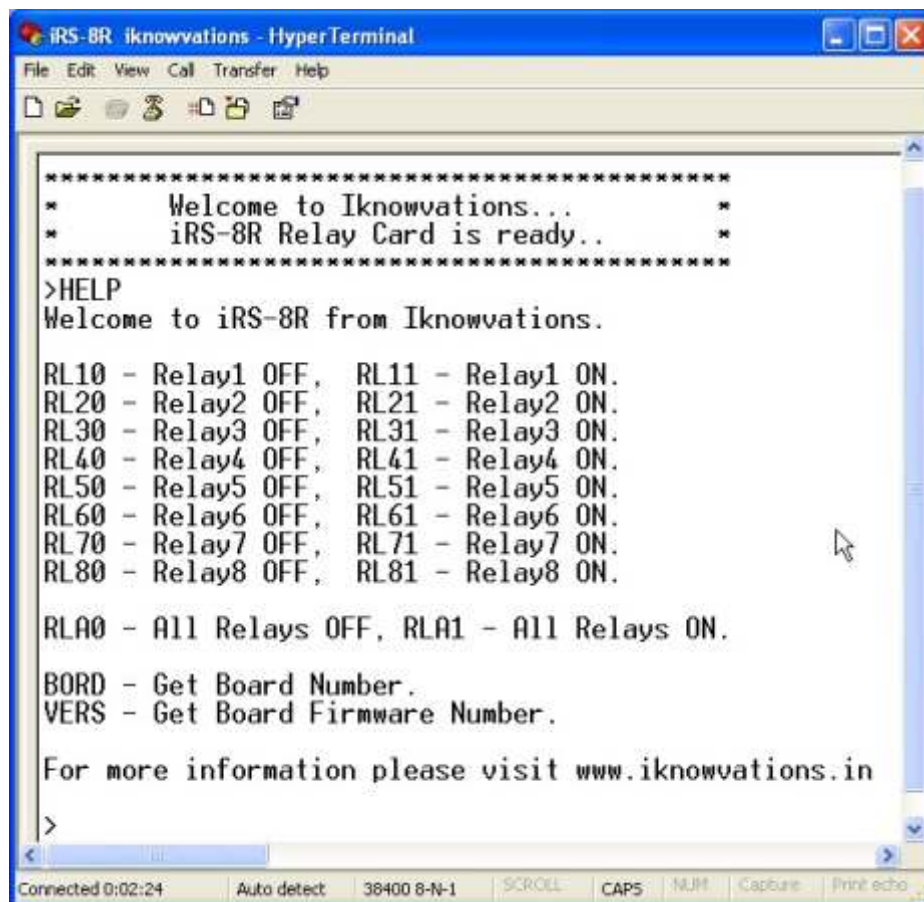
iRS-8R iknowvations - HyperTerminal

File Edit View Call Transfer Help

******************************************
* Welcome to Iknowvations... *
* iRS-8R Relay Card is ready.. *
******************************************
>HELP
Welcome to iRS-8R from Iknowvations.

RL10 - Relay1 OFF, RL11 - Relay1 ON.
RL20 - Relay2 OFF, RL21 - Relay2 ON.
RL30 - Relay3 OFF, RL31 - Relay3 ON.
RL40 - Relay4 OFF, RL41 - Relay4 ON.
RL50 - Relay5 OFF, RL51 - Relay5 ON.
RL60 - Relay6 OFF, RL61 - Relay6 ON.
RL70 - Relay7 OFF, RL71 - Relay7 ON.
RL80 - Relay8 OFF, RL81 - Relay8 ON.

RLA0 - All Relays OFF, RLA1 - All Relays ON.

BORD - Get Board Number.
VERS - Get Board Firmware Number.

For more information please visit www.iknowvations.in

>

Connected 0:02:24 Auto detect 38400 8-N-1 SCROLL CAPS NUM Capture Print echo